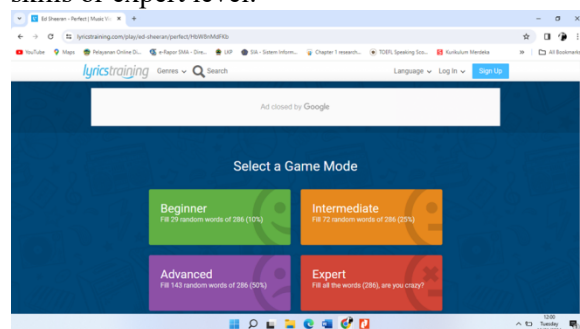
skills of expert level.

Ed Sheeran - Perfect | Music Vi

lyricstraining.com/play/ed-sheeran/perfect/HbW8nMdFKb

YouTube Maps Pelayanan Online Di... e-Rapor SMA - Dire... LKP SIA - Sistem Inform... Chapter 1 research... TOEFL Speaking Sco... Kurikulum Merdeka All Bookmarks

lyricstraining Genres Search Language Log In Sign Up

Ad closed by Google

Select a Game Mode

Beginner
Fill 29 random words of 286 (10%)

Intermediate
Fill 72 random words of 286 (25%)

Advanced
Fill 143 random words of 286 (50%)

Expert
Fill all the words (286), are you crazy?

12:00
Tuesday